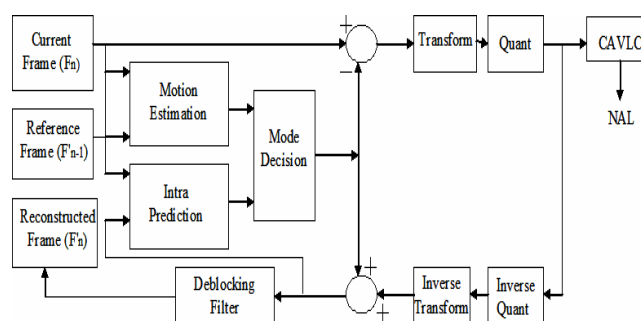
Current Frame (Fn)

Reference Frame (F'n-1)

Reconstructed Frame (F'n)

Motion Estimation

Intra Prediction

Mode Decision

+

−

Transform

Quant

CAVLC

NAL

Deblocking Filter

+

+

Inverse Transform

Inverse Quant